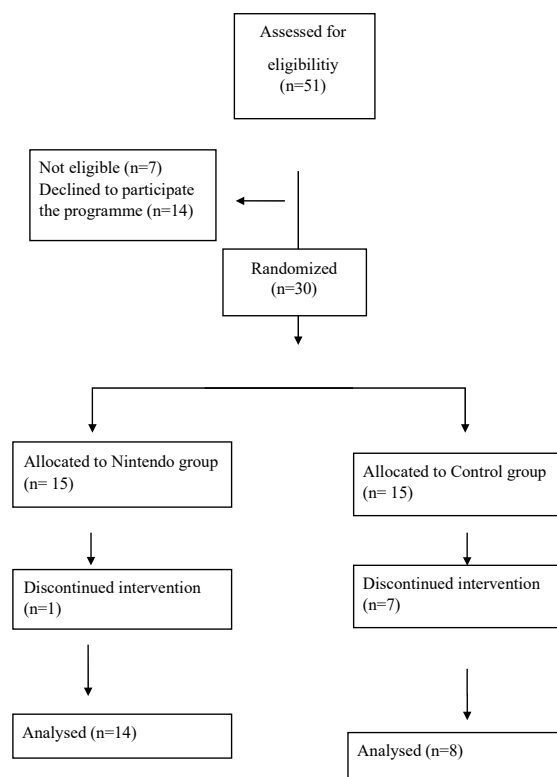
Assessed for eligibilitiy (n=51)

Not eligible (n=7)
Declined to participate the programme (n=14)

Randomized (n=30)

Allocated to Nintendo group (n= 15)

Discontinued intervention (n=1)

Analysed (n=14)

Allocated to Control group (n= 15)

Discontinued intervention (n=7)

Analysed (n=8)